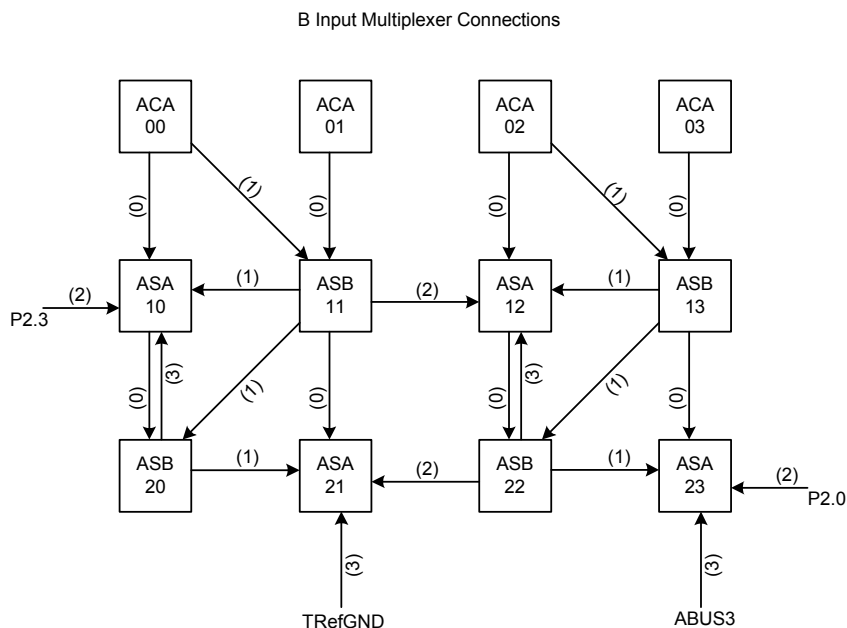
B Input Multiplexer Connections

ACA 00

ACA 01

ACA 02

ACA 03

(0)

(1)

(0)

(0)

(1)

(0)

ASA 10

(1)

ASB 11

(2)

ASA 12

(1)

ASB 13

(2)

P2.3

(0)

(3)

(1)

(0)

(0)

(3)

(1)

(0)

ASB 20

(1)

ASA 21

(2)

ASB 22

(1)

ASA 23

(2)

P2.0

(3)

(3)

TRefGND

ABUS3